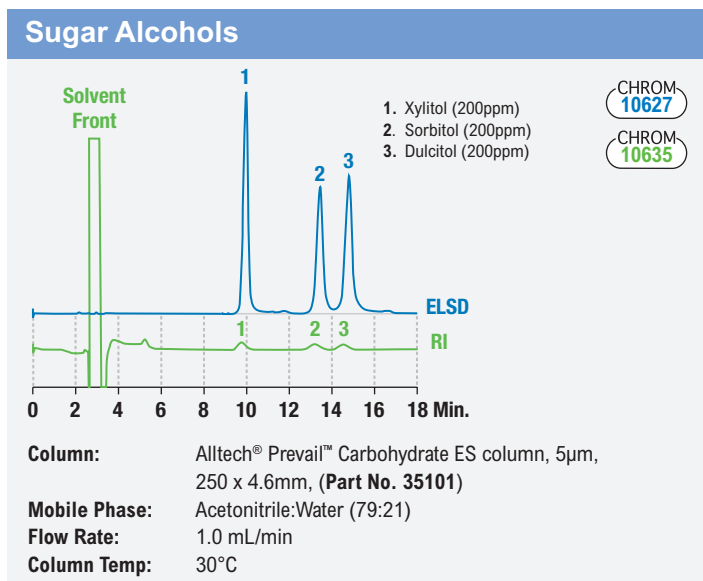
Sugar Alcohols

Solvent Front

1

2

3

1. Xylitol (200ppm)
2. Sorbitol (200ppm)
3. Dulcitol (200ppm)

CHROM 10627

CHROM 10635

ELSD

1 2 3

RI

0 2 4 6 8 10 12 14 16 18 Min.

| | |
|---|---|
| **Column:** | Alltech® Prevail™ Carbohydrate ES column, 5µm, 250 x 4.6mm, (**Part No. 35101**) |
| **Mobile Phase:** | Acetonitrile:Water (79:21) |
| **Flow Rate:** | 1.0 mL/min |
| **Column Temp:** | 30°C |